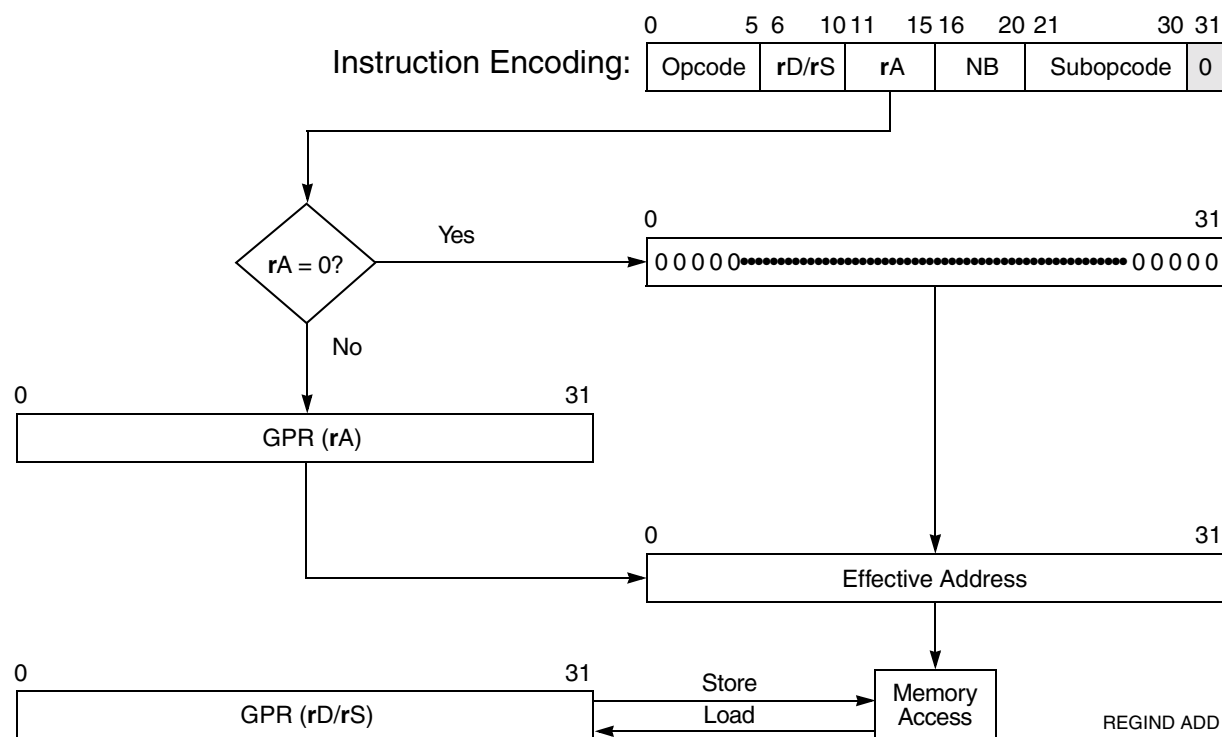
Instruction Encoding:

| 0 5 | 6 10 | 11 15 | 16 20 | 21 30 | 31 |
|---|---|---|---|---|---|
| Opcode | rD/rS | rA | NB | Subopcode | 0 |

rA = 0?

Yes

No

0 31

0 0 0 0 0 •••••••••••••••••••••••••••••••••••••••••••• 0 0 0 0 0

0 31

GPR (rA)

0 31

Effective Address

0 31

GPR (rD/rS)

Store

Load

Memory Access

REGIND ADD